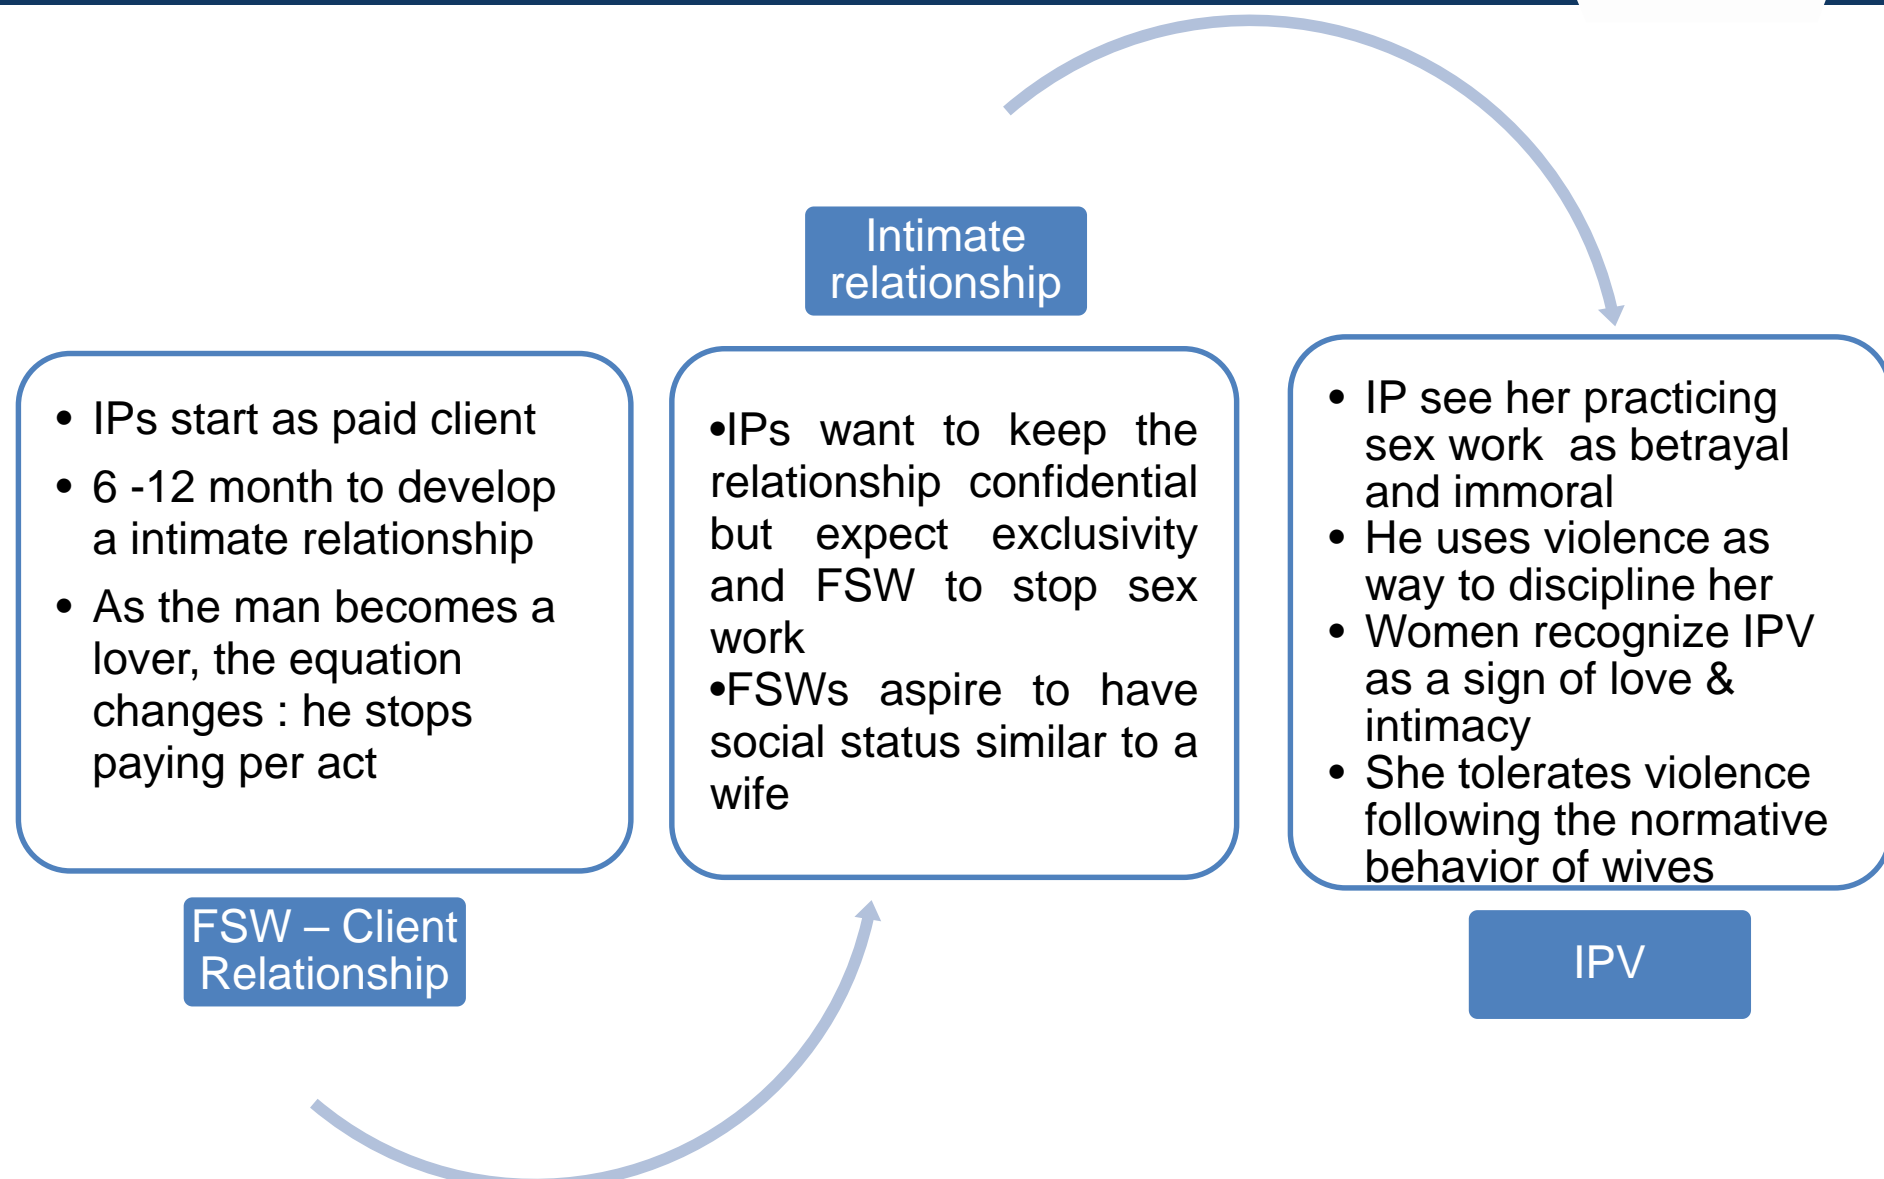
- IPs start as paid client
- 6 -12 month to develop a intimate relationship
- As the man becomes a lover, the equation changes : he stops paying per act

FSW – Client Relationship

Intimate relationship

•IPs want to keep the relationship confidential but expect exclusivity and FSW to stop sex work
•FSWs aspire to have social status similar to a wife

- IP see her practicing sex work as betrayal and immoral
- He uses violence as way to discipline her
- Women recognize IPV as a sign of love & intimacy
- She tolerates violence following the normative behavior of wives

IPV